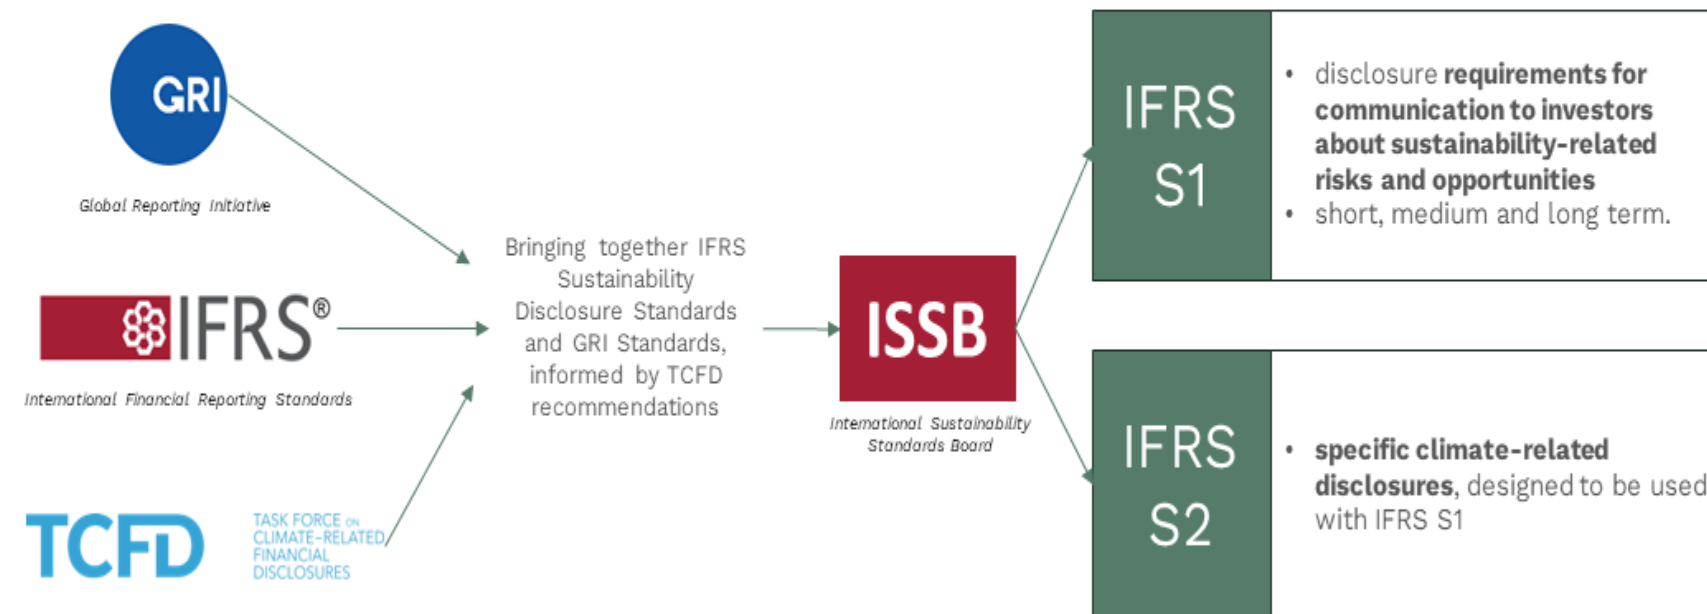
GRI

Global Reporting Initiative

IFRS®

International Financial Reporting Standards

TCFD

TASK FORCE ON CLIMATE-RELATED FINANCIAL DISCLOSURES

Bringing together IFRS Sustainability Disclosure Standards and GRI Standards, informed by TCFD recommendations

ISSB

International Sustainability Standards Board

IFRS S1

• disclosure **requirements for communication to investors about sustainability-related risks and opportunities**
• short, medium and long term.

IFRS S2

• **specific climate-related disclosures**, designed to be used with IFRS S1